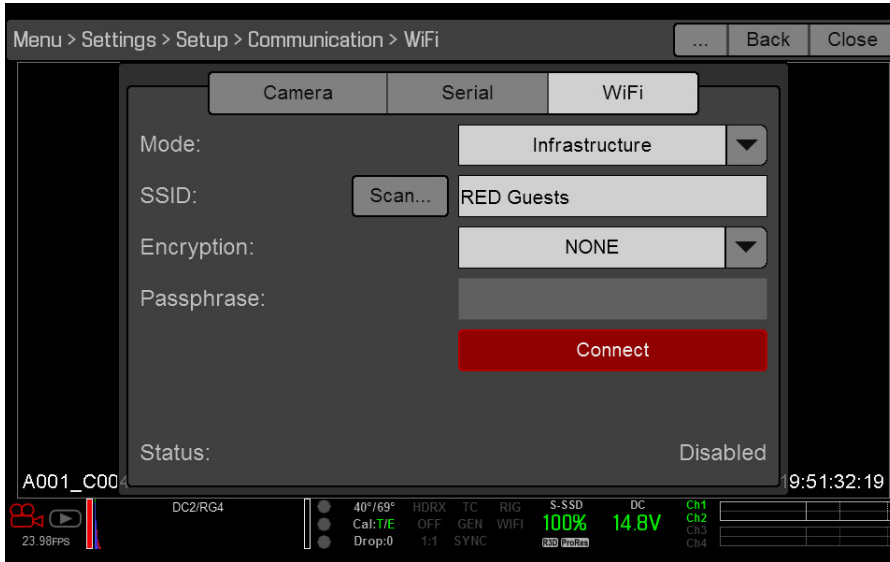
Menu > Settings > Setup > Communication > WiFi

...

Back

Close

Camera

Serial

WiFi

Mode:

Infrastructure

SSID:

Scan...

RED Guests

Encryption:

NONE

Passphrase:

Connect

Status:

Disabled

A001_C00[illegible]

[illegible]9:51:32:19

23.98FPS

DC2/RG4

40°/69°

Cal:T/E

Drop:0

HDRX

OFF

1:1

TC

GEN

SYNC

RIG

WIFI

S-SSD

100%

R3D ProRes

DC

14.8V

Ch1

Ch2

Ch3

Ch4